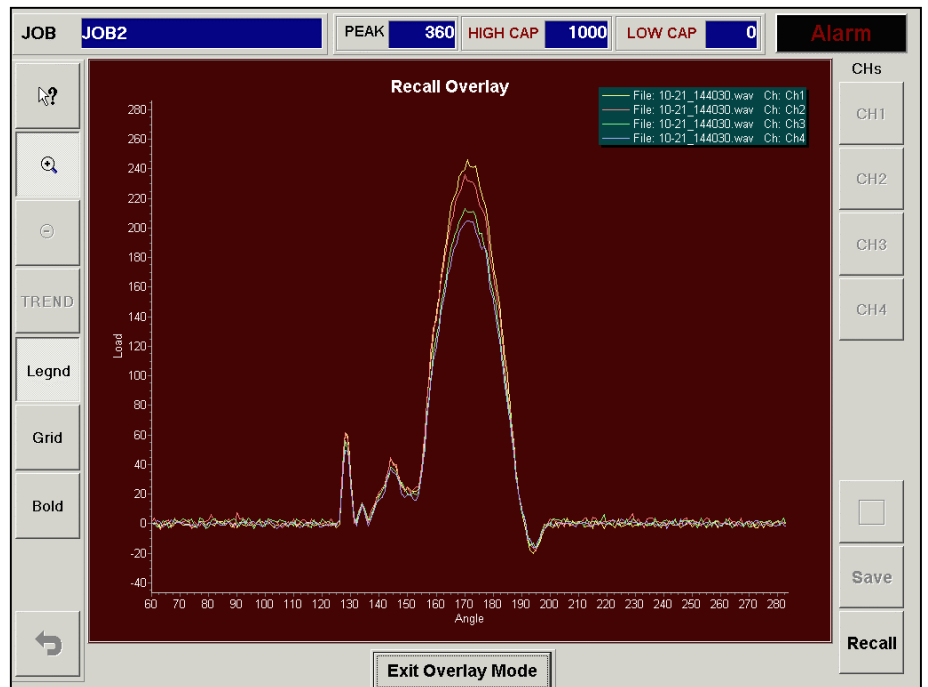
JOB JOB2 PEAK 360 HIGH CAP 1000 LOW CAP 0 Alarm

CHs

Recall Overlay

File: 10-21_144030.wav Ch: Ch1
File: 10-21_144030.wav Ch: Ch2
File: 10-21_144030.wav Ch: Ch3
File: 10-21_144030.wav Ch: Ch4

280
260
240
220
200
180
160
140
120
100
80
60
40
20
0
-20
-40

Load

60 70 80 90 100 110 120 130 140 150 160 170 180 190 200 210 220 230 240 250 260 270 280

Angle

TREND

Legnd

Grid

Bold

CH1

CH2

CH3

CH4

Save

Recall

Exit Overlay Mode